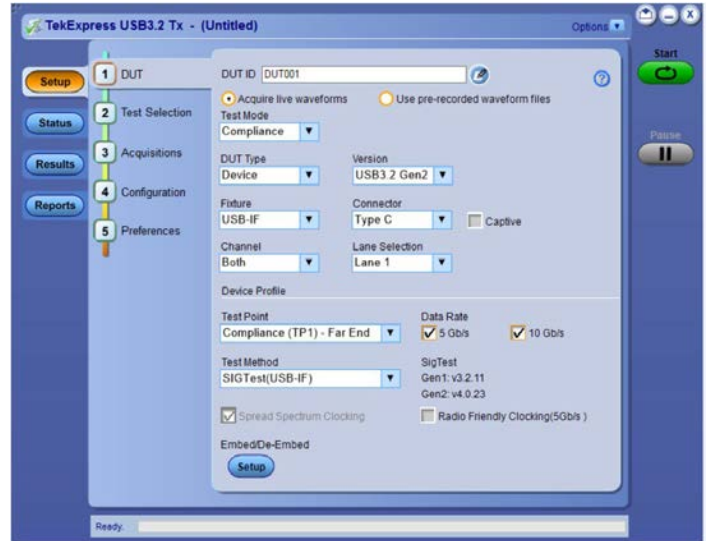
TekExpress USB3.2 Tx - (Untitled)

Options

Start

Pause

Setup

Status

Results

Reports

1 DUT

2 Test Selection

3 Acquisitions

4 Configuration

5 Preferences

DUT ID DUT001

Acquire live waveforms

Use pre-recorded waveform files

Test Mode
Compliance

DUT Type
Device

Version
USB3.2 Gen2

Fixture
USB-IF

Connector
Type C

Captive

Channel
Both

Lane Selection
Lane 1

Device Profile

Test Point
Compliance (TP1) - Far End

Data Rate
5 Gb/s
10 Gb/s

Test Method
SIGTest(USB-IF)

SigTest
Gen1: v3.2.11
Gen2: v4.0.23

Spread Spectrum Clocking

Radio Friendly Clocking(5Gb/s )

Embed/De-Embed

Setup

Ready.